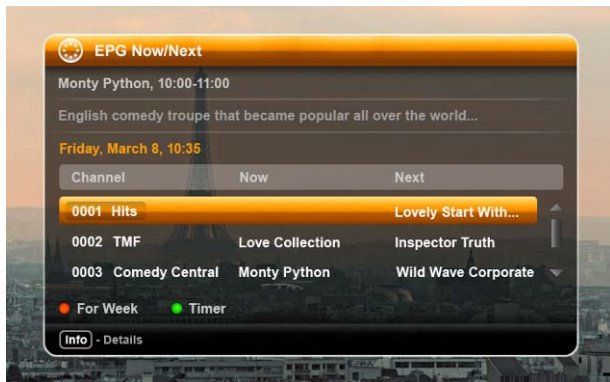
EPG Now/Next

Monty Python, 10:00-11:00

English comedy troupe that became popular all over the world...

Friday, March 8, 10:35

| Channel | Now | Next |
|---|---|---|
| 0001 Hits | | Lovely Start With... |
| 0002 TMF | Love Collection | Inspector Truth |
| 0003 Comedy Central | Monty Python | Wild Wave Corporate |

For Week Timer

Info - Details